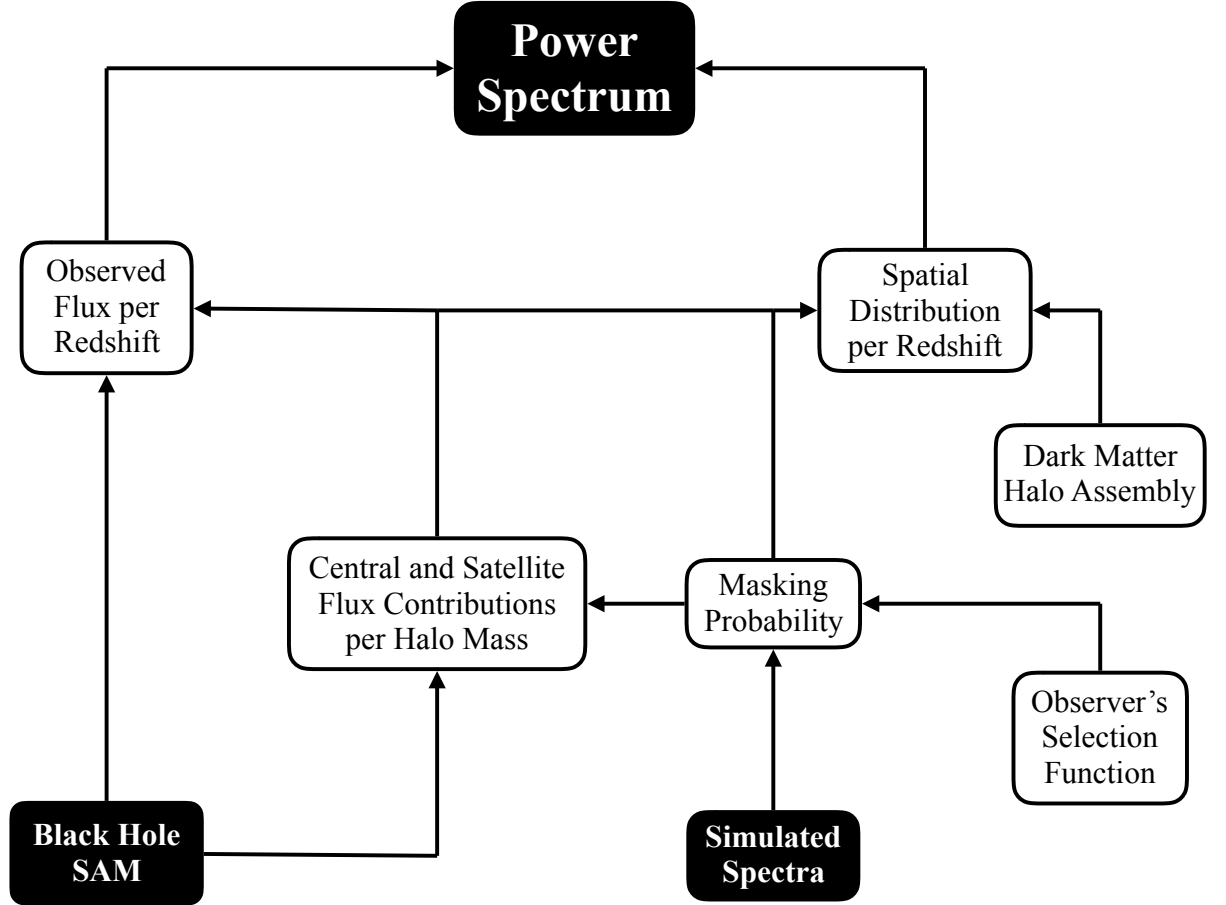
Power Spectrum

Observed Flux per Redshift

Spatial Distribution per Redshift

Dark Matter Halo Assembly

Central and Satellite Flux Contributions per Halo Mass

Masking Probability

Observer's Selection Function

Black Hole SAM

Simulated Spectra